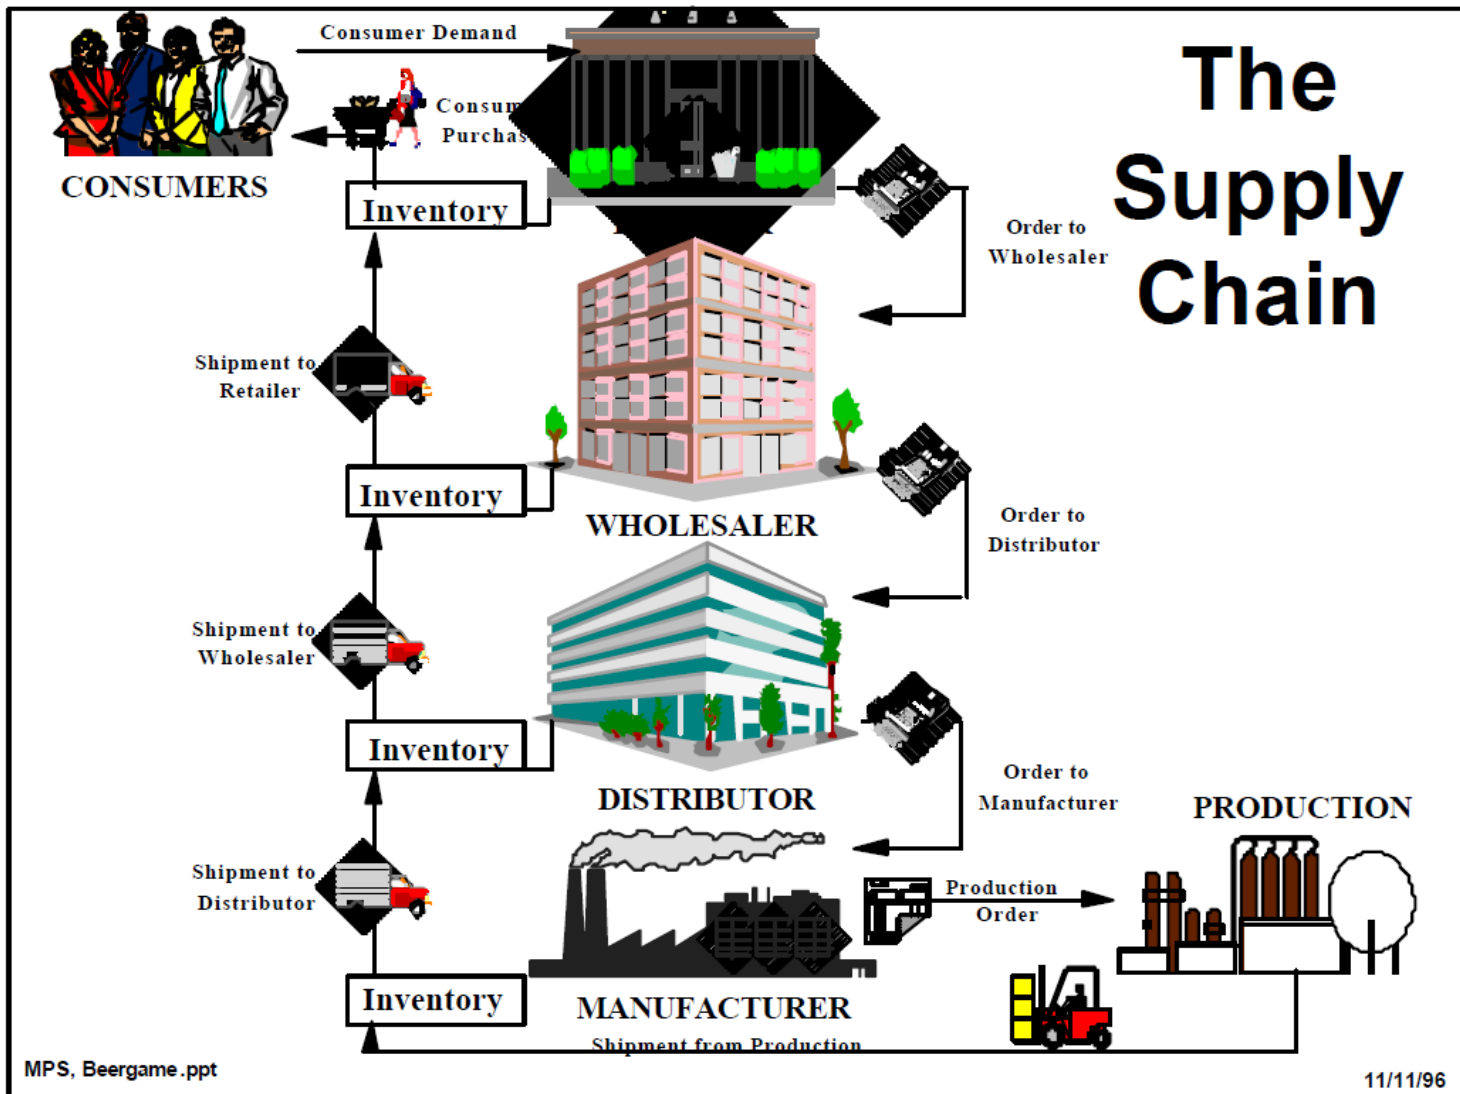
The Supply Chain

Consumer Demand

CONSUMERS

Consum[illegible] Purchas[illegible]

Inventory

Order to Wholesaler

Shipment to Retailer

Inventory

WHOLESALER

Order to Distributor

Shipment to Wholesaler

Inventory

DISTRIBUTOR

Order to Manufacturer

PRODUCTION

Shipment to Distributor

Production Order

Inventory

MANUFACTURER

Shipment from Production

MPS, Beergame.ppt

11/11/96